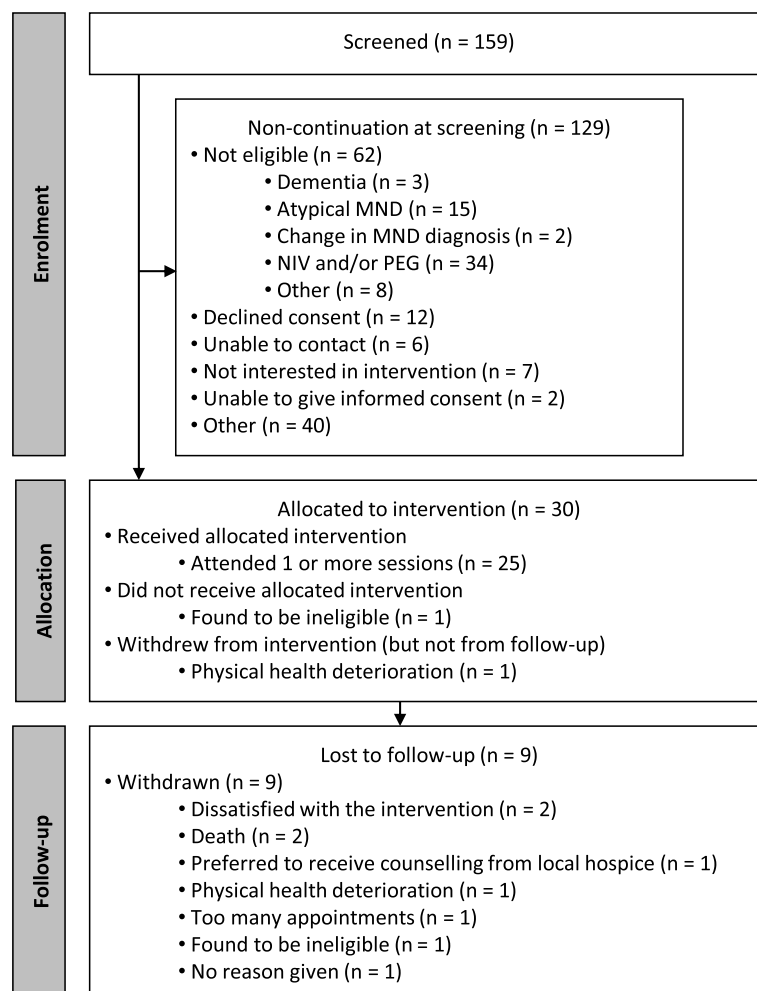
Enrolment

Screened (n = 159)

Non-continuation at screening (n = 129)
• Not eligible (n = 62)
• Dementia (n = 3)
• Atypical MND (n = 15)
• Change in MND diagnosis (n = 2)
• NIV and/or PEG (n = 34)
• Other (n = 8)
• Declined consent (n = 12)
• Unable to contact (n = 6)
• Not interested in intervention (n = 7)
• Unable to give informed consent (n = 2)
• Other (n = 40)

Allocation

Allocated to intervention (n = 30)
• Received allocated intervention
• Attended 1 or more sessions (n = 25)
• Did not receive allocated intervention
• Found to be ineligible (n = 1)
• Withdrew from intervention (but not from follow-up)
• Physical health deterioration (n = 1)

Follow-up

Lost to follow-up (n = 9)
• Withdrawn (n = 9)
• Dissatisfied with the intervention (n = 2)
• Death (n = 2)
• Preferred to receive counselling from local hospice (n = 1)
• Physical health deterioration (n = 1)
• Too many appointments (n = 1)
• Found to be ineligible (n = 1)
• No reason given (n = 1)